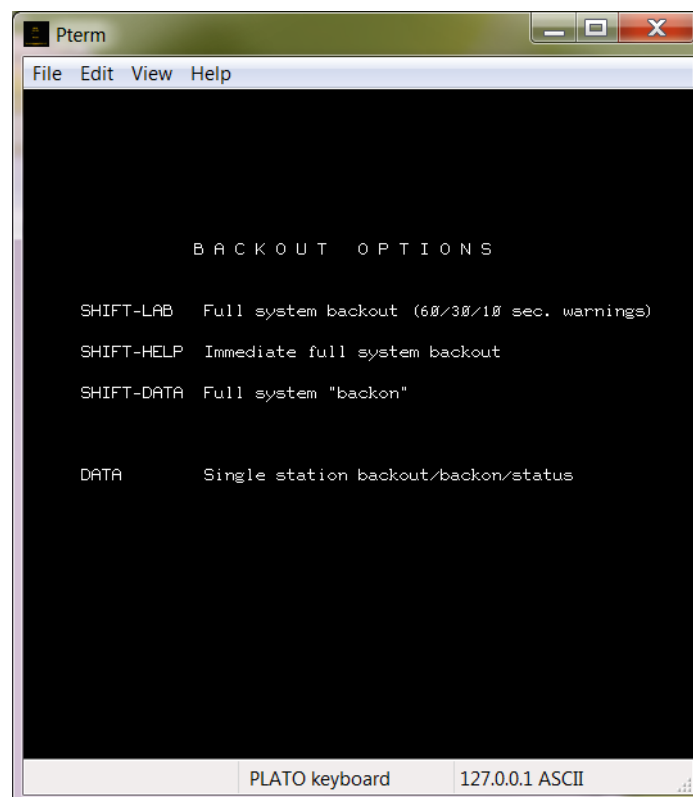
Pterm

File Edit View Help

B A C K O U T   O P T I O N S

SHIFT-LAB  Full system backout (6Ø/3Ø/1Ø sec. warnings)

SHIFT-HELP  Immediate full system backout

SHIFT-DATA  Full system "backon"

DATA  Single station backout/backon/status

PLATO keyboard  127.0.0.1 ASCII